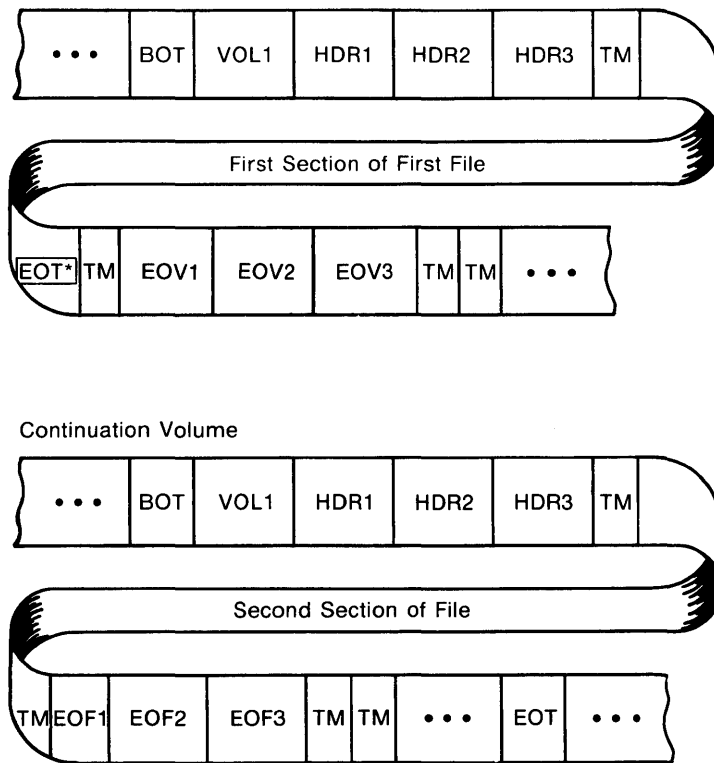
• • • | BOT | VOL1 | HDR1 | HDR2 | HDR3 | TM

First Section of First File

EOT* | TM | EOV1 | EOV2 | EOV3 | TM | TM | • • •

Continuation Volume

• • • | BOT | VOL1 | HDR1 | HDR2 | HDR3 | TM

Second Section of File

TM | EOF1 | EOF2 | EOF3 | TM | TM | • • • | EOT | • • •